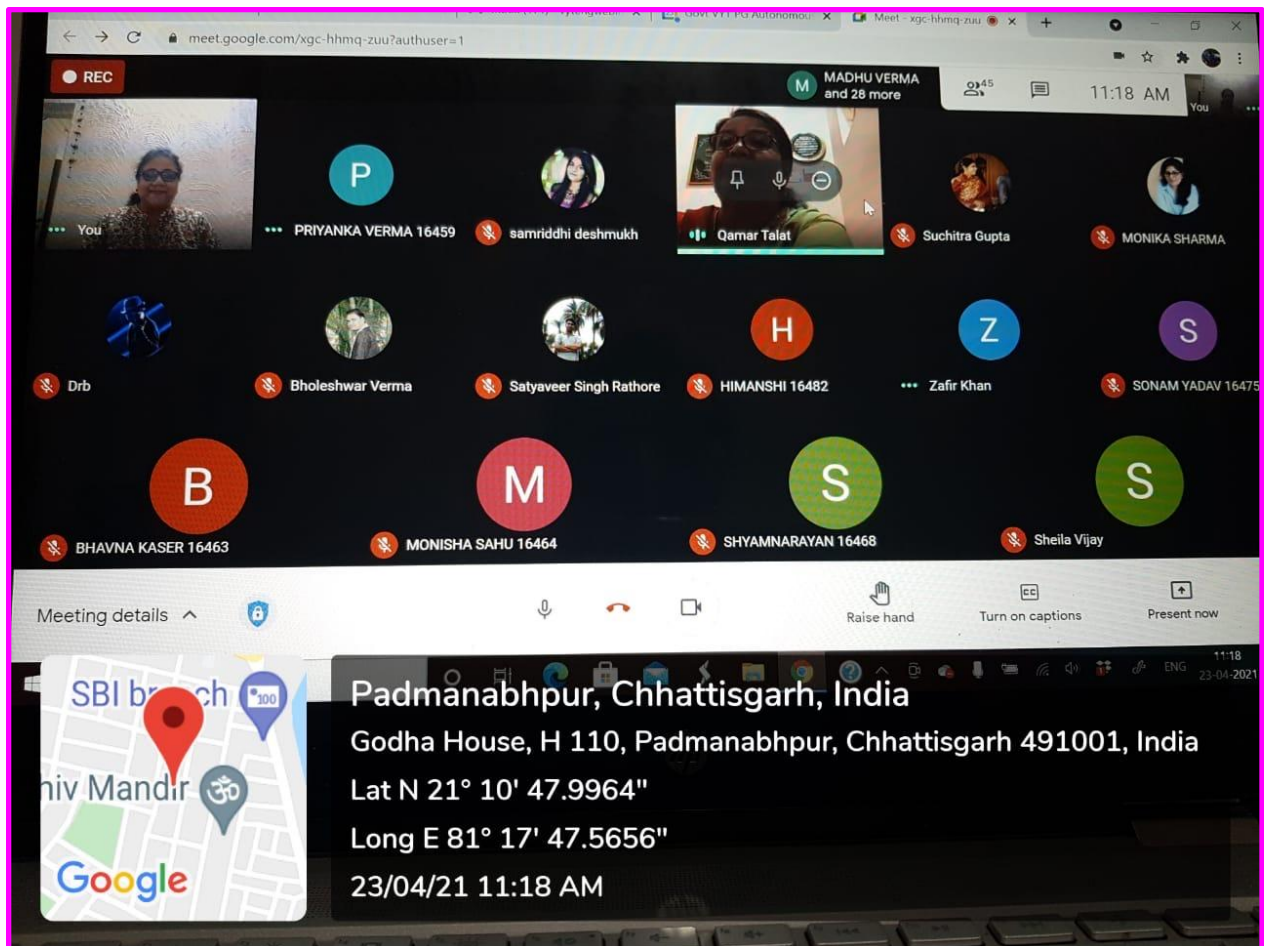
Govt VYT PG Autonomou × Meet - xgc-hhmq-zuu × +

meet.google.com/xgc-hhmq-zuu?authuser=1

REC

M MADHU VERMA and 28 more

45

11:18 AM

You

You

P PRIYANKA VERMA 16459

samriddhi deshmukh

Qamar Talat

Suchitra Gupta

MONIKA SHARMA

Drb

Bholeshwar Verma

Satyaveer Singh Rathore

H HIMANSHI 16482

Z Zafir Khan

S SONAM YADAV 16475

B BHAVNA KASER 16463

M MONISHA SAHU 16464

S SHYAMNARAYAN 16468

S Sheila Vijay

Meeting details

Raise hand

Turn on captions

Present now

ENG 11:18 23-04-2021

SBI branch

100

hiv Mandir

Google

Padmanabhpur, Chhattisgarh, India

Godha House, H 110, Padmanabhpur, Chhattisgarh 491001, India

Lat N 21° 10' 47.9964"

Long E 81° 17' 47.5656"

23/04/21 11:18 AM